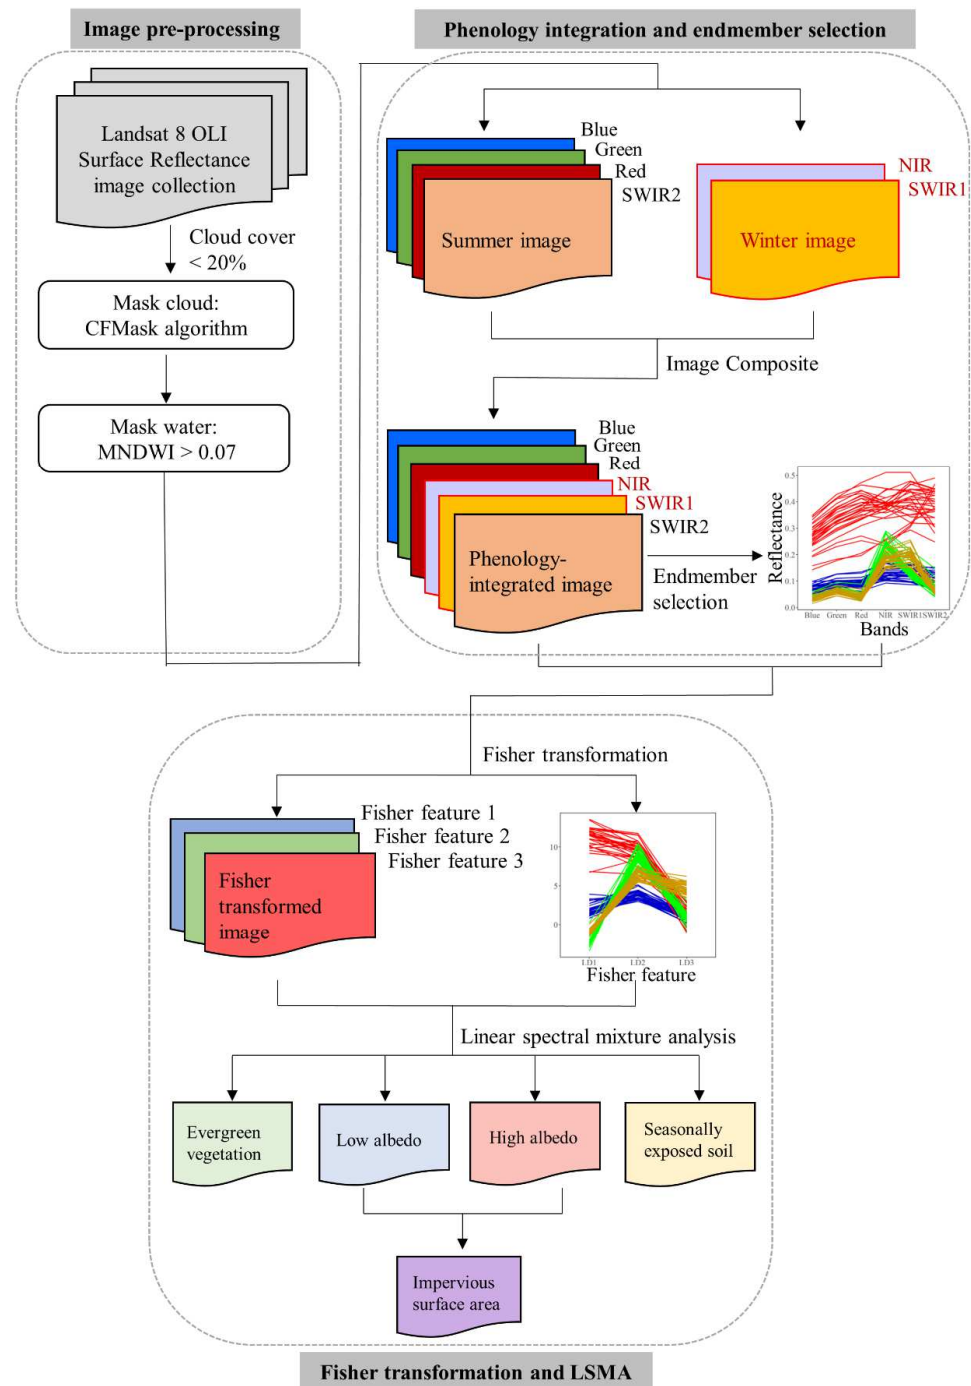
Image pre-processing

Landsat 8 OLI Surface Reflectance image collection

Cloud cover < 20%

Mask cloud: CFMask algorithm

Mask water: MNDWI > 0.07

Phenology integration and endmember selection

Blue
Green
Red
SWIR2

Summer image

NIR
SWIR1

Winter image

Image Composite

Blue
Green
Red
NIR
SWIR1
SWIR2

Phenology-integrated image

Endmember selection

0.5
0.4
0.3
0.2
0.1
0.0

Reflectance

Blue Green Red NIR SWIR1 SWIR2

Bands

Fisher transformation

Fisher feature 1
Fisher feature 2
Fisher feature 3

Fisher transformed image

10
5
0

LD1 LD2 LD3

Fisher feature

Linear spectral mixture analysis

Evergreen vegetation

Low albedo

High albedo

Seasonally exposed soil

Impervious surface area

Fisher transformation and LSMA